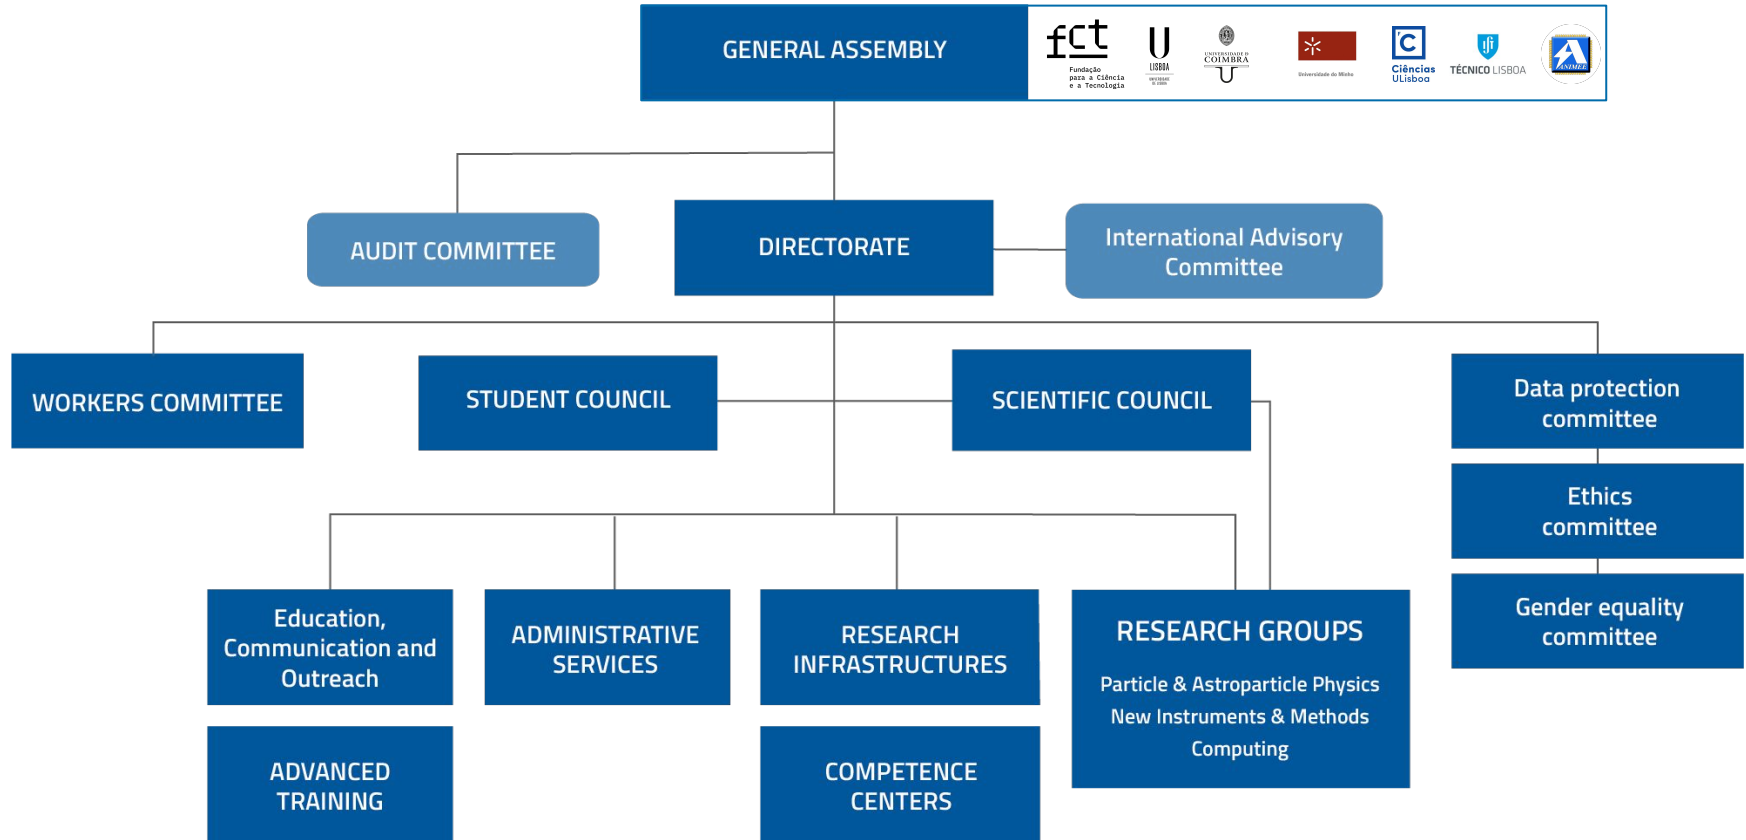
GENERAL ASSEMBLY

fct Fundação para a Ciência e a Tecnologia

U LISBOA

UNIVERSIDADE D COIMBRA

Universidade do Minho

Ciências ULisboa

TÉCNICO LISBOA

ANIMEE

AUDIT COMMITTEE

DIRECTORATE

International Advisory Committee

WORKERS COMMITTEE

STUDENT COUNCIL

SCIENTIFIC COUNCIL

Data protection committee

Ethics committee

Gender equality committee

Education, Communication and Outreach

ADMINISTRATIVE SERVICES

RESEARCH INFRASTRUCTURES

RESEARCH GROUPS

Particle & Astroparticle Physics

New Instruments & Methods

Computing

ADVANCED TRAINING

COMPETENCE CENTERS